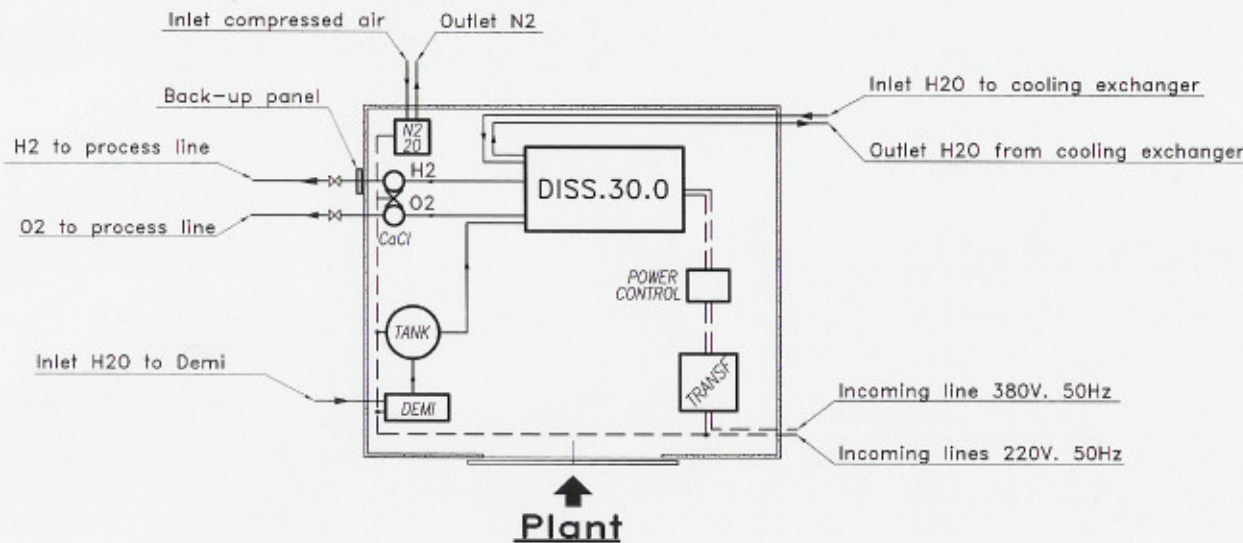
Inlet compressed air
Outlet N2
Back-up panel
H2 to process line
O2 to process line
N2
20
H2
O2
CaCl
DISS.30.0
Inlet H2O to cooling exchanger
Outlet H2O from cooling exchanger
POWER CONTROL
TANK
Inlet H2O to Demi
DEMI
TRANSF
Incoming line 380V. 50Hz
Incoming lines 220V. 50Hz
Plant